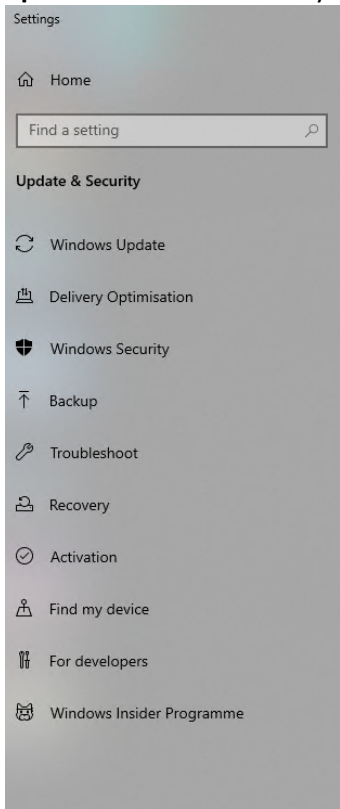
Settings

Home

Find a setting

Update & Security

Windows Update

Delivery Optimisation

Windows Security

Backup

Troubleshoot

Recovery

Activation

Find my device

For developers

Windows Insider Programme